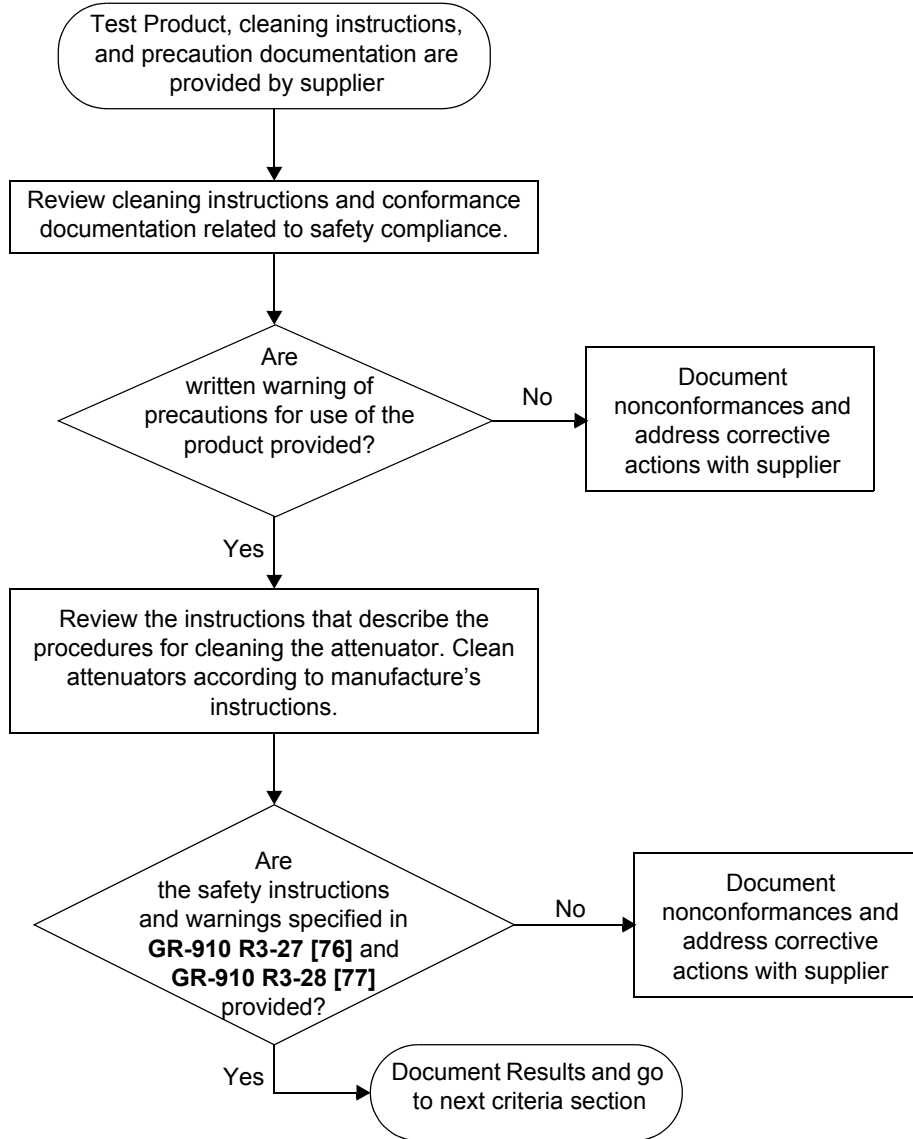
Test Product, cleaning instructions, and precaution documentation are provided by supplier

Review cleaning instructions and conformance documentation related to safety compliance.

Are written warning of precautions for use of the product provided?

No

Document nonconformances and address corrective actions with supplier

Yes

Review the instructions that describe the procedures for cleaning the attenuator. Clean attenuators according to manufacture's instructions.

Are the safety instructions and warnings specified in **GR-910 R3-27 [76]** and **GR-910 R3-28 [77]** provided?

No

Document nonconformances and address corrective actions with supplier

Yes

Document Results and go to next criteria section